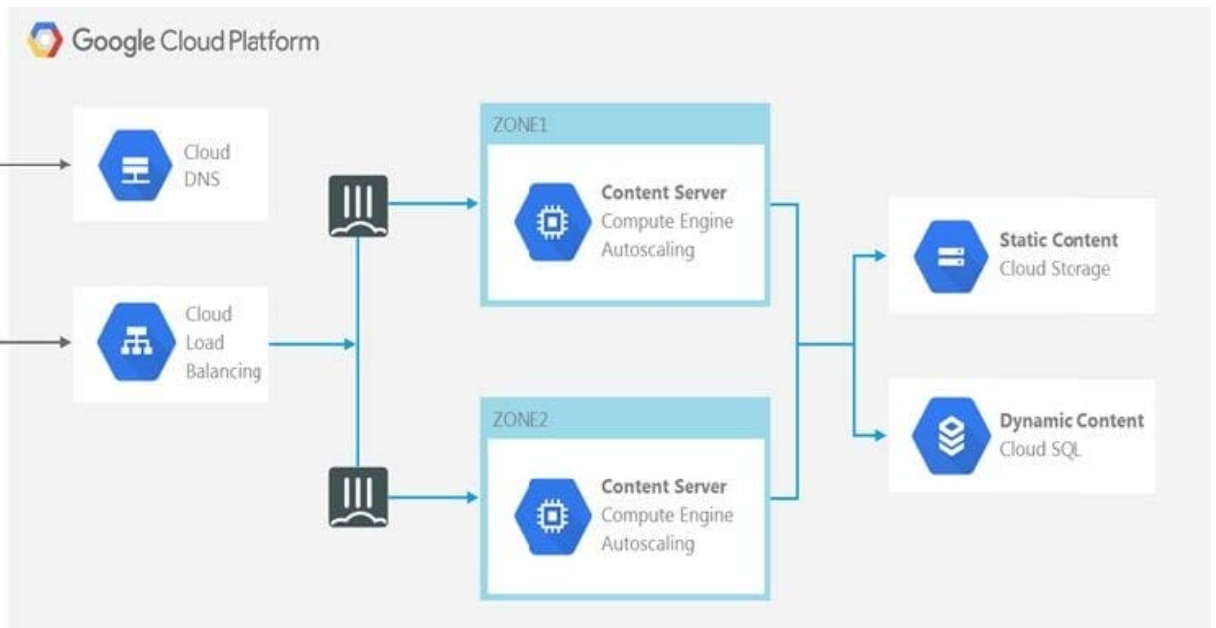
Google Cloud Platform

Cloud DNS

Cloud Load Balancing

ZONE1

Content Server
Compute Engine
Autoscaling

ZONE2

Content Server
Compute Engine
Autoscaling

Static Content
Cloud Storage

Dynamic Content
Cloud SQL